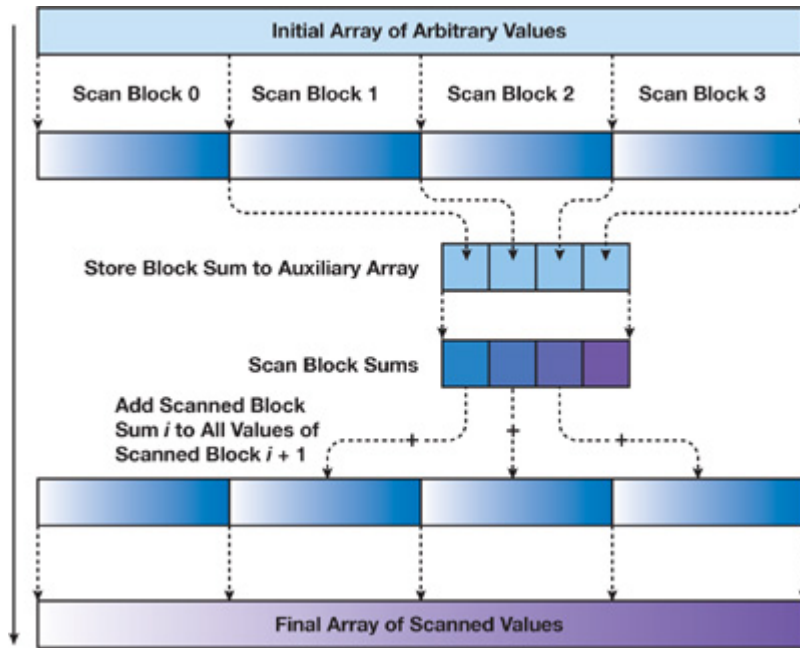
Initial Array of Arbitrary Values

Scan Block 0

Scan Block 1

Scan Block 2

Scan Block 3

Store Block Sum to Auxiliary Array

Scan Block Sums

Add Scanned Block Sum $i$ to All Values of Scanned Block $i + 1$

+

+

+

Final Array of Scanned Values